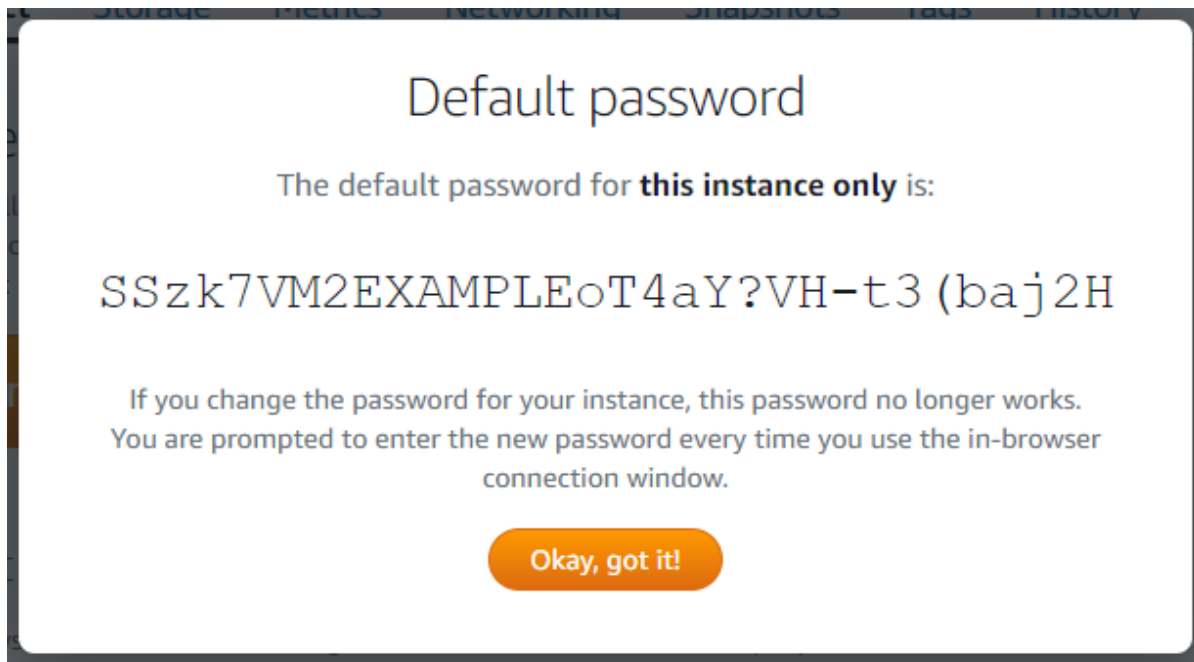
Storage Metrics Networking Snapshots Tags History

Default password

The default password for **this instance only** is:

SSzk7VM2EXAMPLEoT4aY?VH-t3(baj2H

If you change the password for your instance, this password no longer works. You are prompted to enter the new password every time you use the in-browser connection window.

Okay, got it!